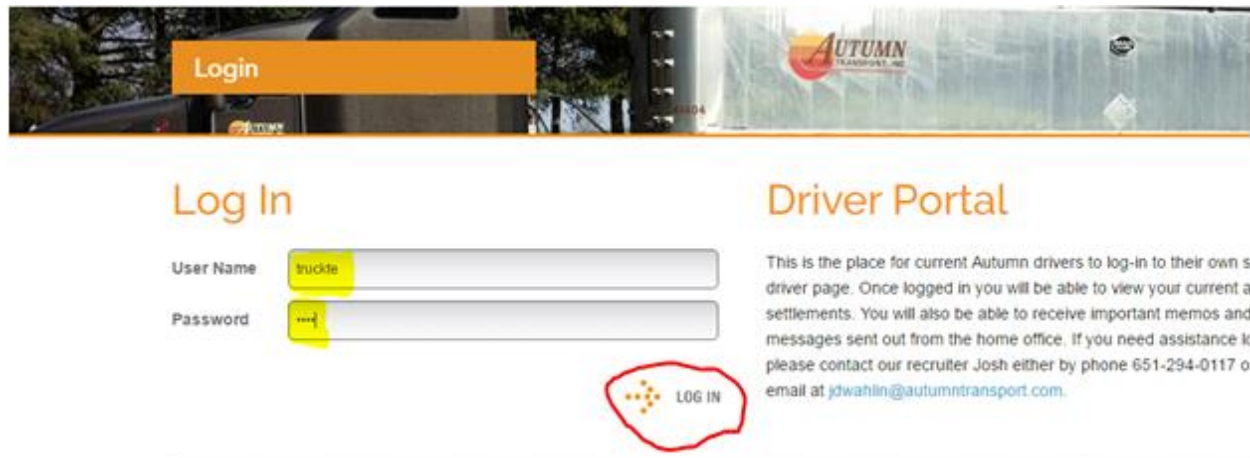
Login

AUTUMN TRANSPORT, INC

Log In

User Name truckte

Password ••••

LOG IN

Driver Portal

This is the place for current Autumn drivers to log-in to their own s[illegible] driver page. Once logged in you will be able to view your current a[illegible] settlements. You will also be able to receive important memos and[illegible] messages sent out from the home office. If you need assistance lo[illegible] please contact our recruiter Josh either by phone 651-294-0117 o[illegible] email at jdwahlin@autumntransport.com.